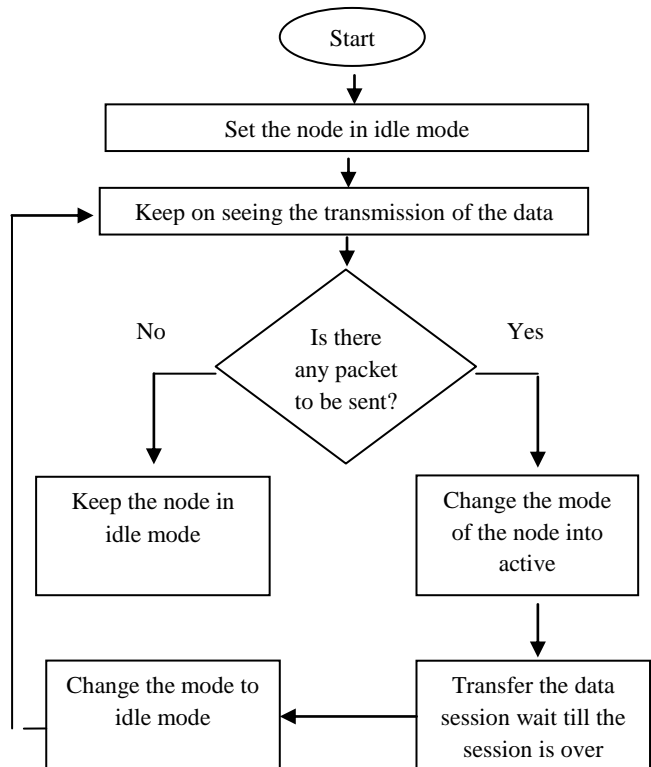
Start

Set the node in idle mode

Keep on seeing the transmission of the data

Is there any packet to be sent?

No

Yes

Keep the node in idle mode

Change the mode of the node into active

Transfer the data session wait till the session is over

Change the mode to idle mode